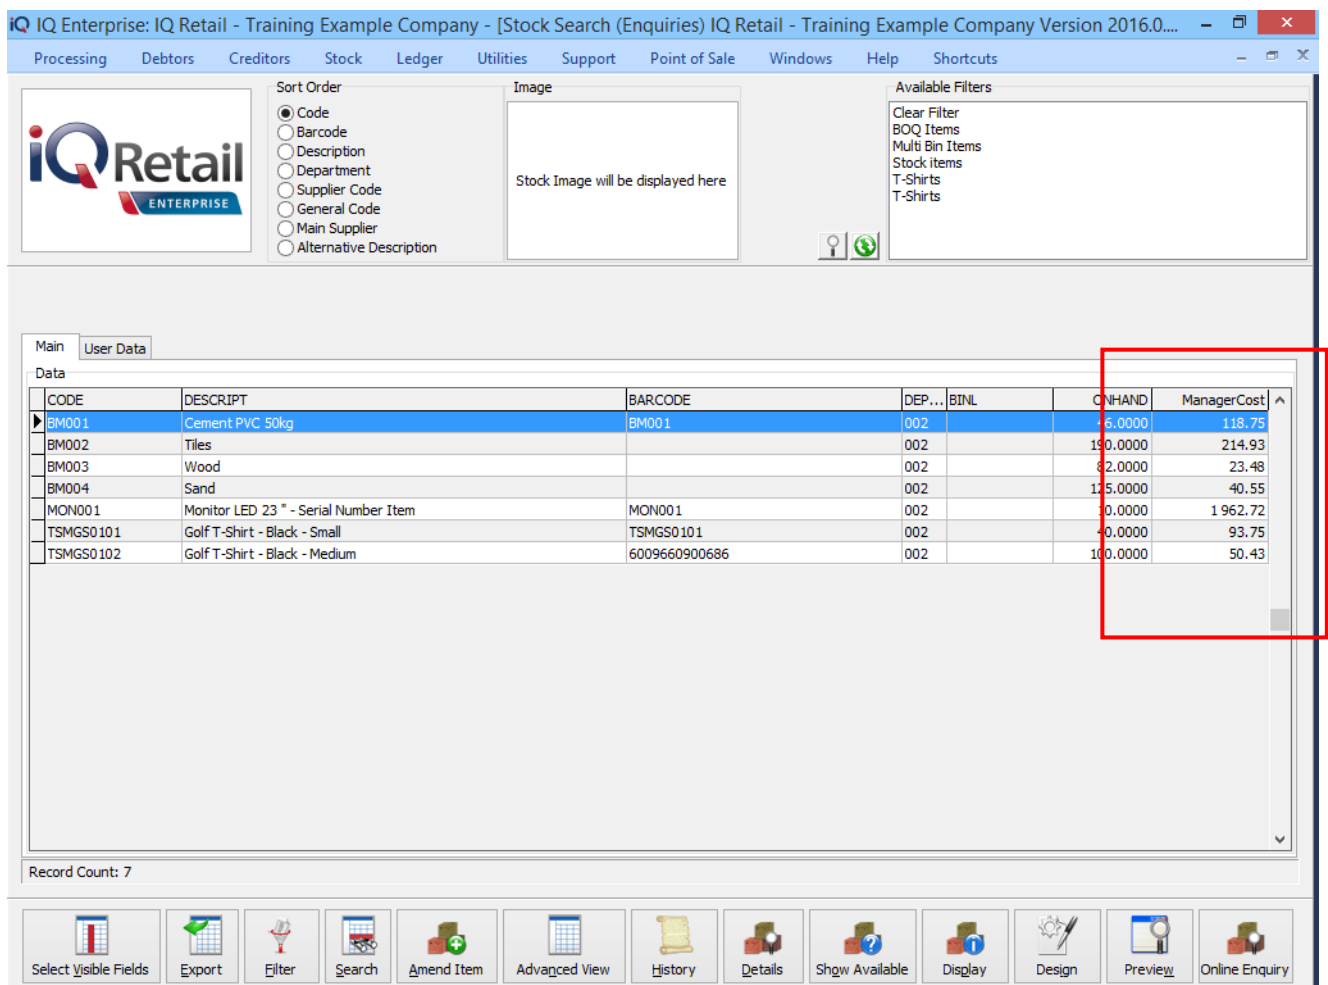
iQ IQ Enterprise: IQ Retail - Training Example Company - [Stock Search (Enquiries) IQ Retail - Training Example Company Version 2016.0....

Processing Debtors Creditors Stock Ledger Utilities Support Point of Sale Windows Help Shortcuts

iQRetail ENTERPRISE

Sort Order
Code
Barcode
Description
Department
Supplier Code
General Code
Main Supplier
Alternative Description

Image
Stock Image will be displayed here

Available Filters
Clear Filter
BOQ Items
Multi Bin Items
Stock items
T-Shirts
T-Shirts

Main | User Data

Data

| CODE | DESCRIPT | BARCODE | DEP... | BINL | ONHAND | ManagerCost |
|---|---|---|---|---|---|---|
| BM001 | Cement PVC 50kg | BM001 | 002 | | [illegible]6.0000 | 118.75 |
| BM002 | Tiles | | 002 | | 1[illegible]0.0000 | 214.93 |
| BM003 | Wood | | 002 | | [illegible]2.0000 | 23.48 |
| BM004 | Sand | | 002 | | 1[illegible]5.0000 | 40.55 |
| MON001 | Monitor LED 23 " - Serial Number Item | MON001 | 002 | | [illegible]0.0000 | 1 962.72 |
| TSMGS0101 | Golf T-Shirt - Black - Small | TSMGS0101 | 002 | | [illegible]0.0000 | 93.75 |
| TSMGS0102 | Golf T-Shirt - Black - Medium | 6009660900686 | 002 | | 1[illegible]0.0000 | 50.43 |

Record Count: 7

Select Visible Fields | Export | Filter | Search | Amend Item | Advanced View | History | Details | Show Available | Display | Design | Preview | Online Enquiry